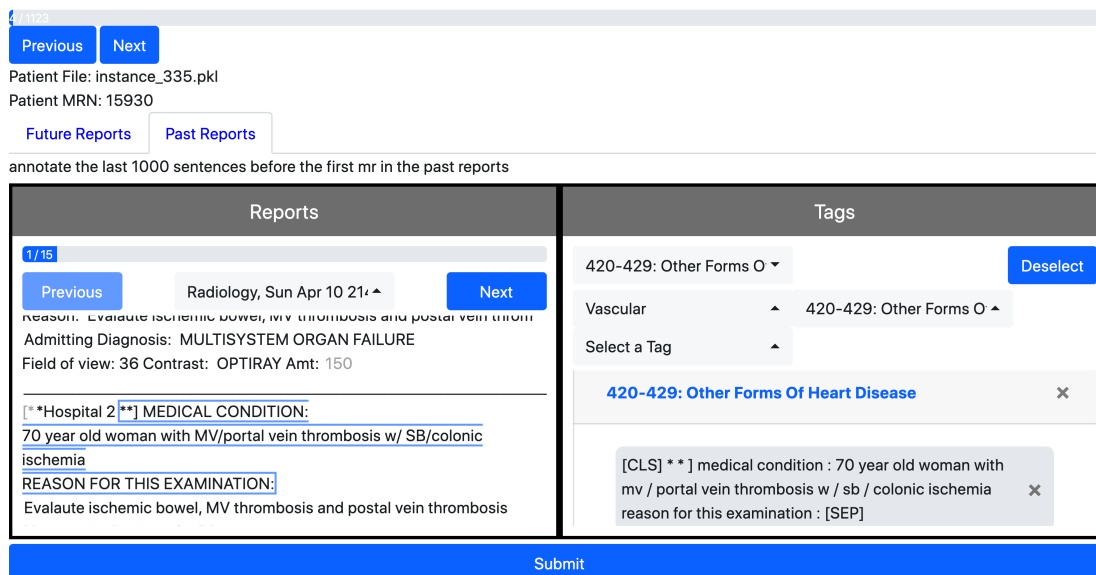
4 / 1123

Previous Next

Patient File: instance_335.pkl

Patient MRN: 15930

Future Reports Past Reports

annotate the last 1000 sentences before the first mr in the past reports

| Reports | Tags |
|---|---|

1 / 15

Previous Radiology, Sun Apr 10 21 Next

Reason: Evalaute ischemic bowel, MV thrombosis and postal vein throm

Admitting Diagnosis: MULTISYSTEM ORGAN FAILURE

Field of view: 36 Contrast: OPTIRAY Amt: 150

[**Hospital 2 **] MEDICAL CONDITION:
70 year old woman with MV/portal vein thrombosis w/ SB/colonic ischemia
REASON FOR THIS EXAMINATION:
Evalaute ischemic bowel, MV thrombosis and postal vein thrombosis

420-429: Other Forms O

Deselect

Vascular

420-429: Other Forms O

Select a Tag

420-429: Other Forms Of Heart Disease ×

[CLS] * * ] medical condition : 70 year old woman with mv / portal vein thrombosis w / sb / colonic ischemia reason for this examination : [SEP] ×

Submit